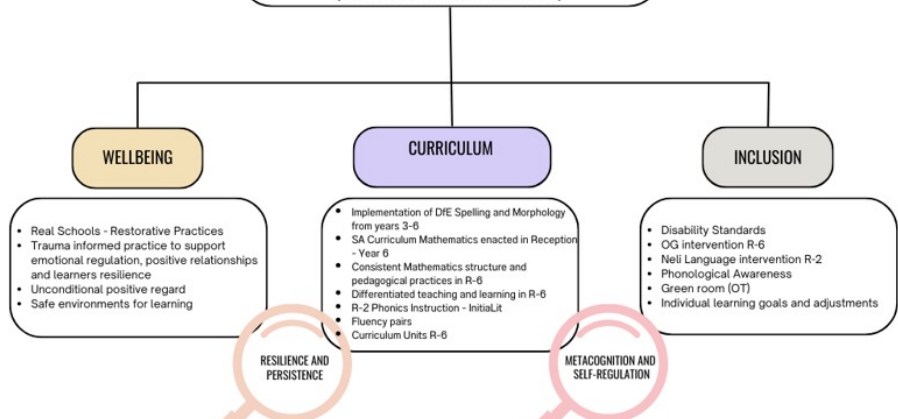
WELLBEING

- Real Schools - Restorative Practices
- Trauma informed practice to support emotional regulation, positive relationships and learners resilience
- Unconditional positive regard
- Safe environments for learning

CURRICULUM

- Implementation of DfE Spelling and Morphology from years 3-6
- SA Curriculum Mathematics enacted in Reception - Year 6
- Consistent Mathematics structure and pedagogical practices in R-6
- Differentiated teaching and learning in R-6
- R-2 Phonics Instruction - InitialLit
- Fluency pairs
- Curriculum Units R-6

INCLUSION

- Disability Standards
- OG intervention R-6
- Neli Language intervention R-2
- Phonological Awareness
- Green room (OT)
- Individual learning goals and adjustments

RESILIENCE AND PERSISTENCE

METACOGNITION AND SELF-REGULATION